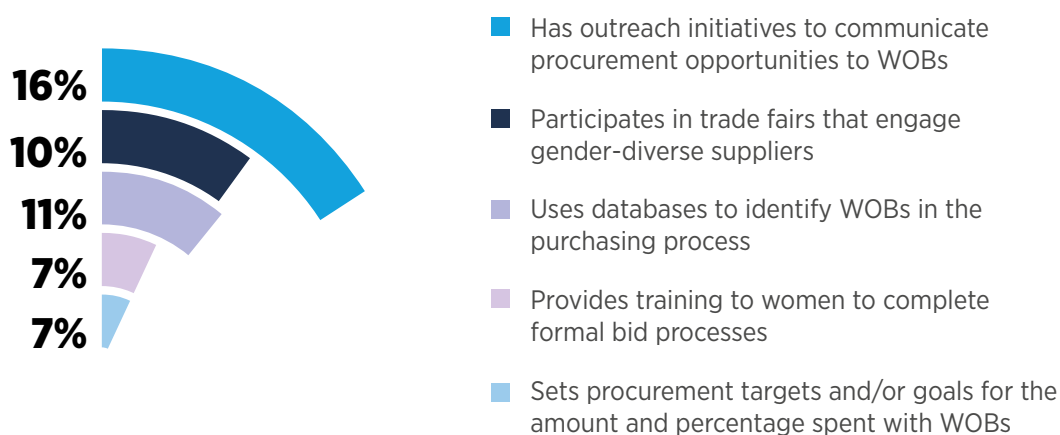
16%
10%
11%
7%
7%

Has outreach initiatives to communicate procurement opportunities to WOBs

Participates in trade fairs that engage gender-diverse suppliers

Uses databases to identify WOBs in the purchasing process

Provides training to women to complete formal bid processes

Sets procurement targets and/or goals for the amount and percentage spent with WOBs